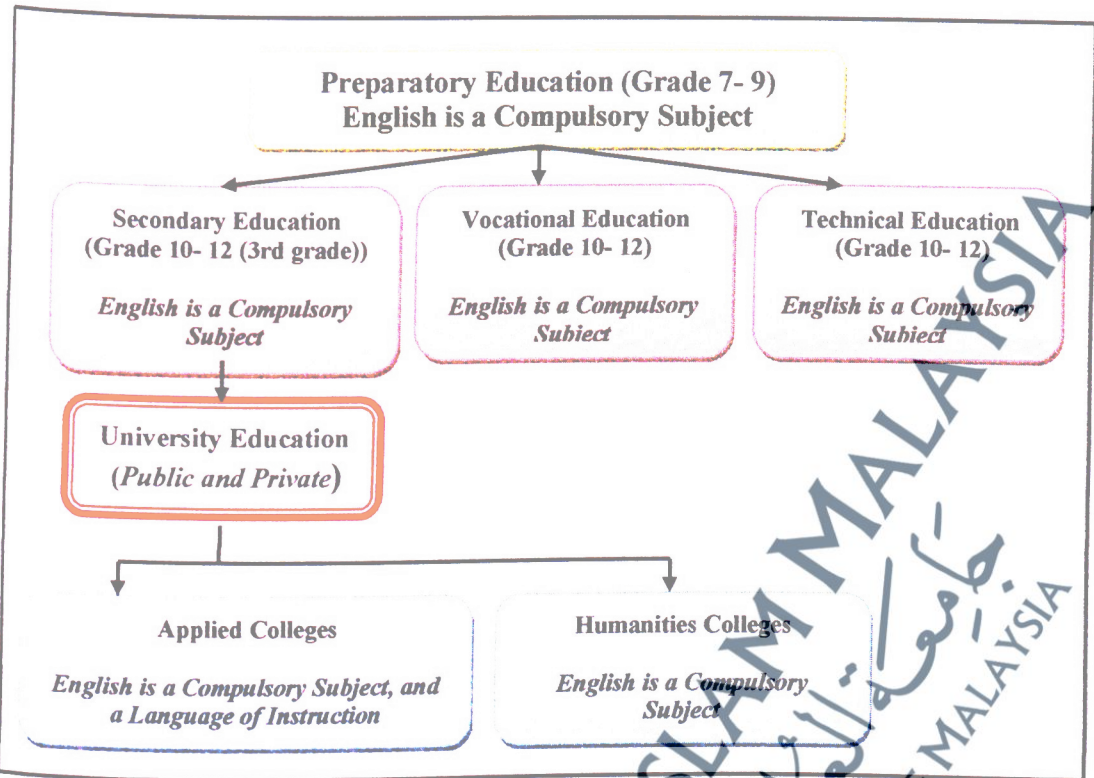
Preparatory Education (Grade 7- 9)
English is a Compulsory Subject

Secondary Education
(Grade 10- 12 (3rd grade))

*English is a Compulsory Subject*

Vocational Education
(Grade 10- 12)

*English is a Compulsory Subiect*

Technical Education
(Grade 10- 12)

*English is a Compulsory Subiect*

University Education
(*Public and Private*)

Applied Colleges

*English is a Compulsory Subject, and a Language of Instruction*

Humanities Colleges

*English is a Compulsory Subject*

MALAYSIA

MALAYSIA

SLAM